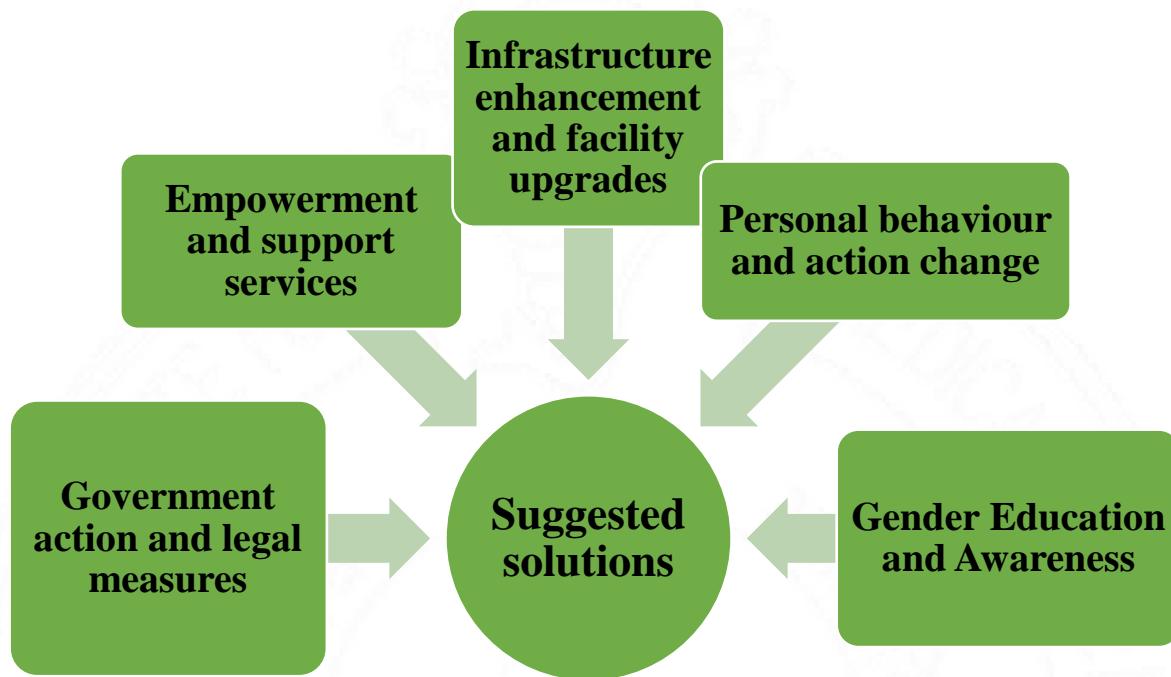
Infrastructure enhancement and facility upgrades

Empowerment and support services

Personal behaviour and action change

Government action and legal measures

Suggested solutions

Gender Education and Awareness